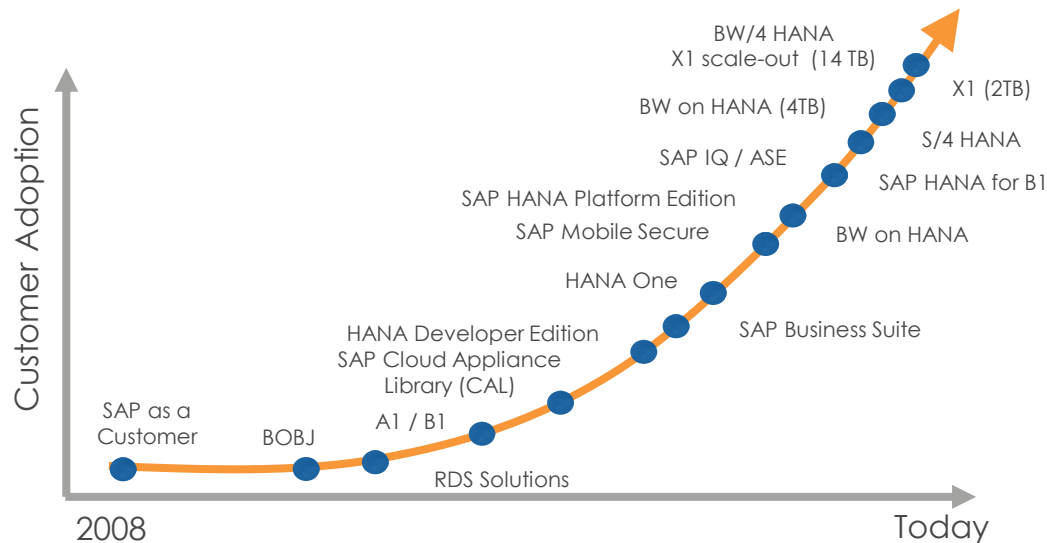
Customer Adoption

BW/4 HANA
X1 scale-out (14 TB)

X1 (2TB)

BW on HANA (4TB)

S/4 HANA

SAP IQ / ASE

SAP HANA for B1

SAP HANA Platform Edition

SAP Mobile Secure

BW on HANA

HANA One

SAP Business Suite

HANA Developer Edition
SAP Cloud Appliance Library (CAL)

SAP as a Customer

BOBJ

A1 / B1

RDS Solutions

2008

Today